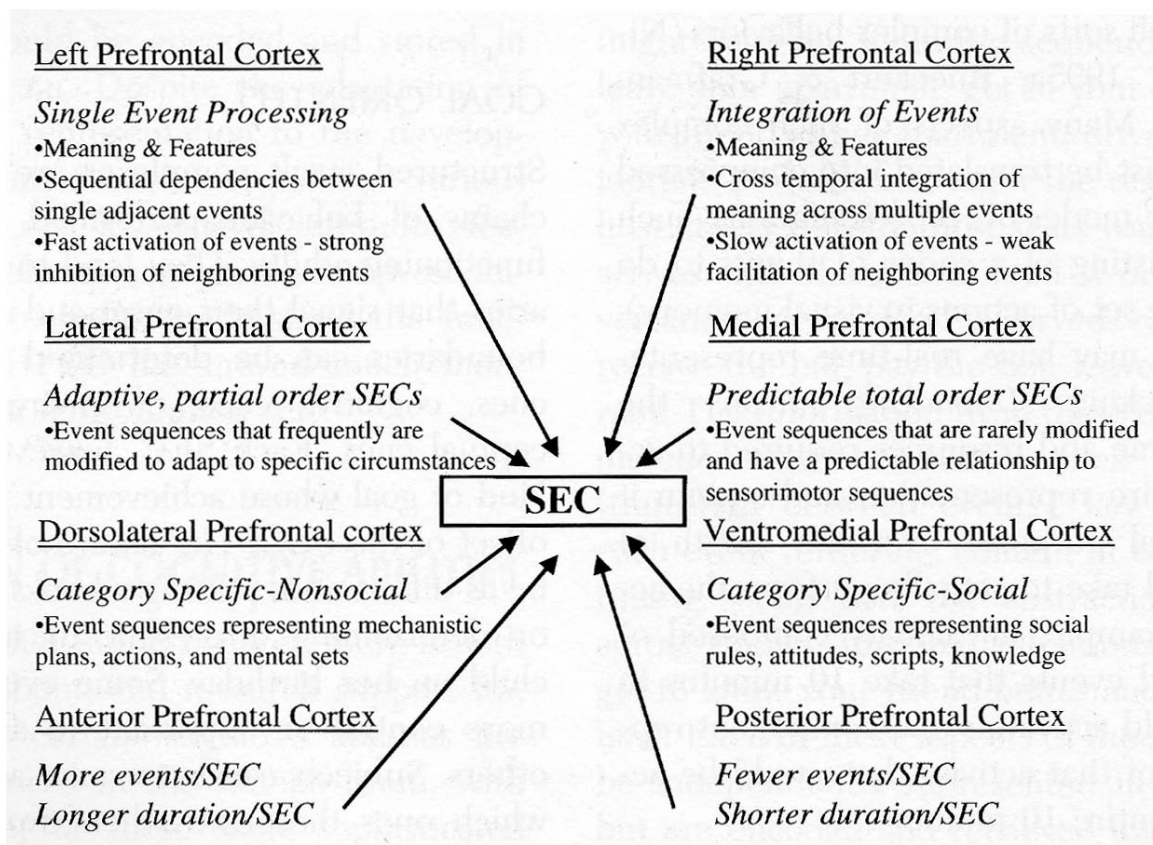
Left Prefrontal Cortex

*Single Event Processing*
•Meaning & Features
•Sequential dependencies between single adjacent events
•Fast activation of events - strong inhibition of neighboring events

Right Prefrontal Cortex

*Integration of Events*
•Meaning & Features
•Cross temporal integration of meaning across multiple events
•Slow activation of events - weak facilitation of neighboring events

Lateral Prefrontal Cortex

*Adaptive, partial order SECs*
•Event sequences that frequently are modified to adapt to specific circumstances

Medial Prefrontal Cortex

*Predictable total order SECs*
•Event sequences that are rarely modified and have a predictable relationship to sensorimotor sequences

SEC

Dorsolateral Prefrontal cortex

*Category Specific-Nonsocial*
•Event sequences representing mechanistic plans, actions, and mental sets

Ventromedial Prefrontal Cortex

*Category Specific-Social*
•Event sequences representing social rules, attitudes, scripts, knowledge

Anterior Prefrontal Cortex

*More events/SEC*
*Longer duration/SEC*

Posterior Prefrontal Cortex

*Fewer events/SEC*
*Shorter duration/SEC*